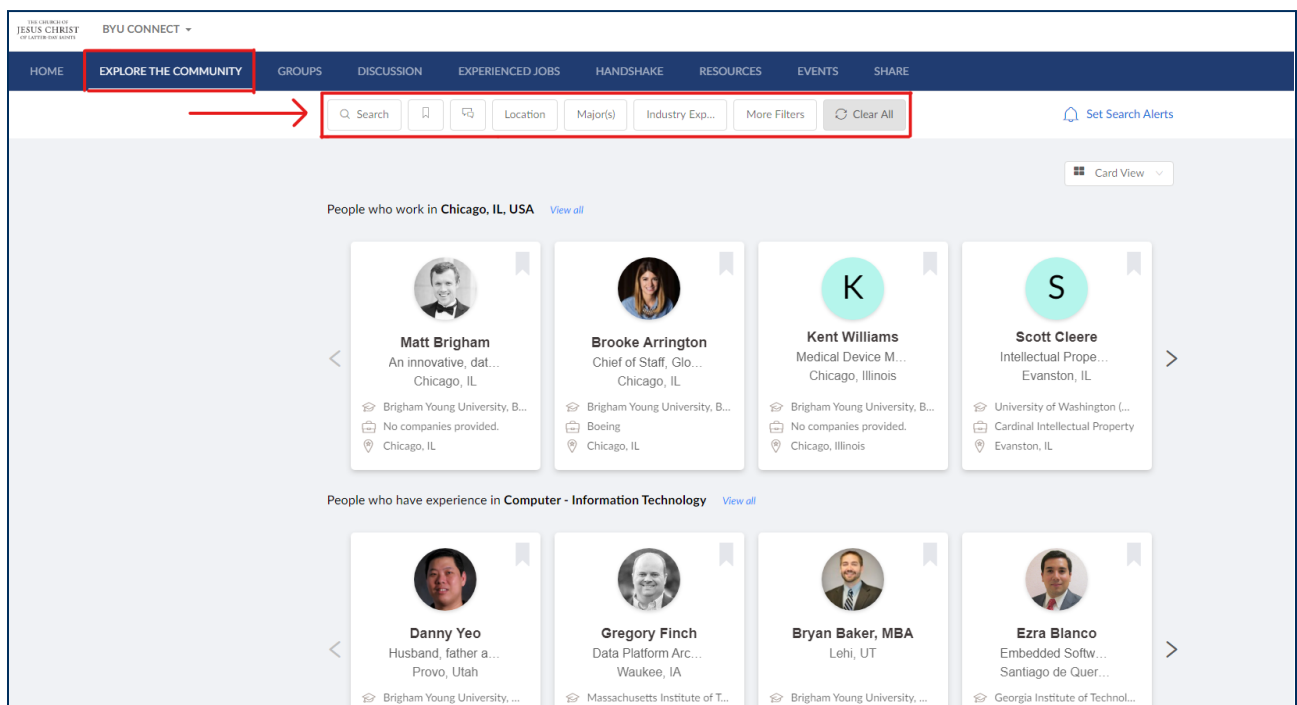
THE CHURCH OF JESUS CHRIST OF LATTER-DAY SAINTS

BYU CONNECT

HOME EXPLORE THE COMMUNITY GROUPS DISCUSSION EXPERIENCED JOBS HANDSHAKE RESOURCES EVENTS SHARE

Search Location Major(s) Industry Exp... More Filters Clear All

Set Search Alerts

Card View

People who work in Chicago, IL, USA View all

K

S

Matt Brigham
An innovative, dat...
Chicago, IL
Brigham Young University, B...
No companies provided.
Chicago, IL

Brooke Arrington
Chief of Staff, Glo...
Chicago, IL
Brigham Young University, B...
Boeing
Chicago, IL

Kent Williams
Medical Device M...
Chicago, Illinois
Brigham Young University, B...
No companies provided.
Chicago, Illinois

Scott Cleere
Intellectual Prope...
Evanston, IL
University of Washington (...
Cardinal Intellectual Property
Evanston, IL

People who have experience in Computer - Information Technology View all

Danny Yeo
Husband, father a...
Provo, Utah
Brigham Young University, ...

Gregory Finch
Data Platform Arc...
Waukee, IA
Massachusetts Institute of T...

Bryan Baker, MBA
Lehi, UT
Brigham Young University, ...

Ezra Blanco
Embedded Softw...
Santiago de Quer...
Georgia Institute of Technol...